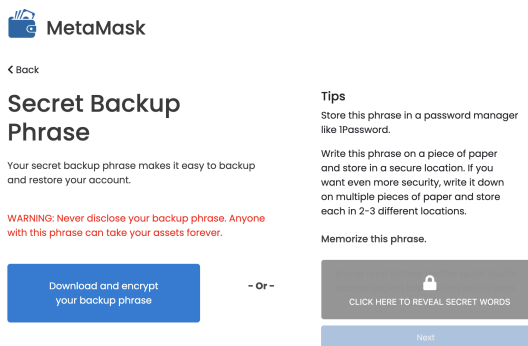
MetaMask

< Back

Secret Backup Phrase

Your secret backup phrase makes it easy to backup and restore your account.

WARNING: Never disclose your backup phrase. Anyone with this phrase can take your assets forever.

Download and encrypt your backup phrase

- Or -

Tips

Store this phrase in a password manager like 1Password.

Write this phrase on a piece of paper and store in a secure location. If you want even more security, write it down on multiple pieces of paper and store each in 2-3 different locations.

Memorize this phrase.

CLICK HERE TO REVEAL SECRET WORDS

Next